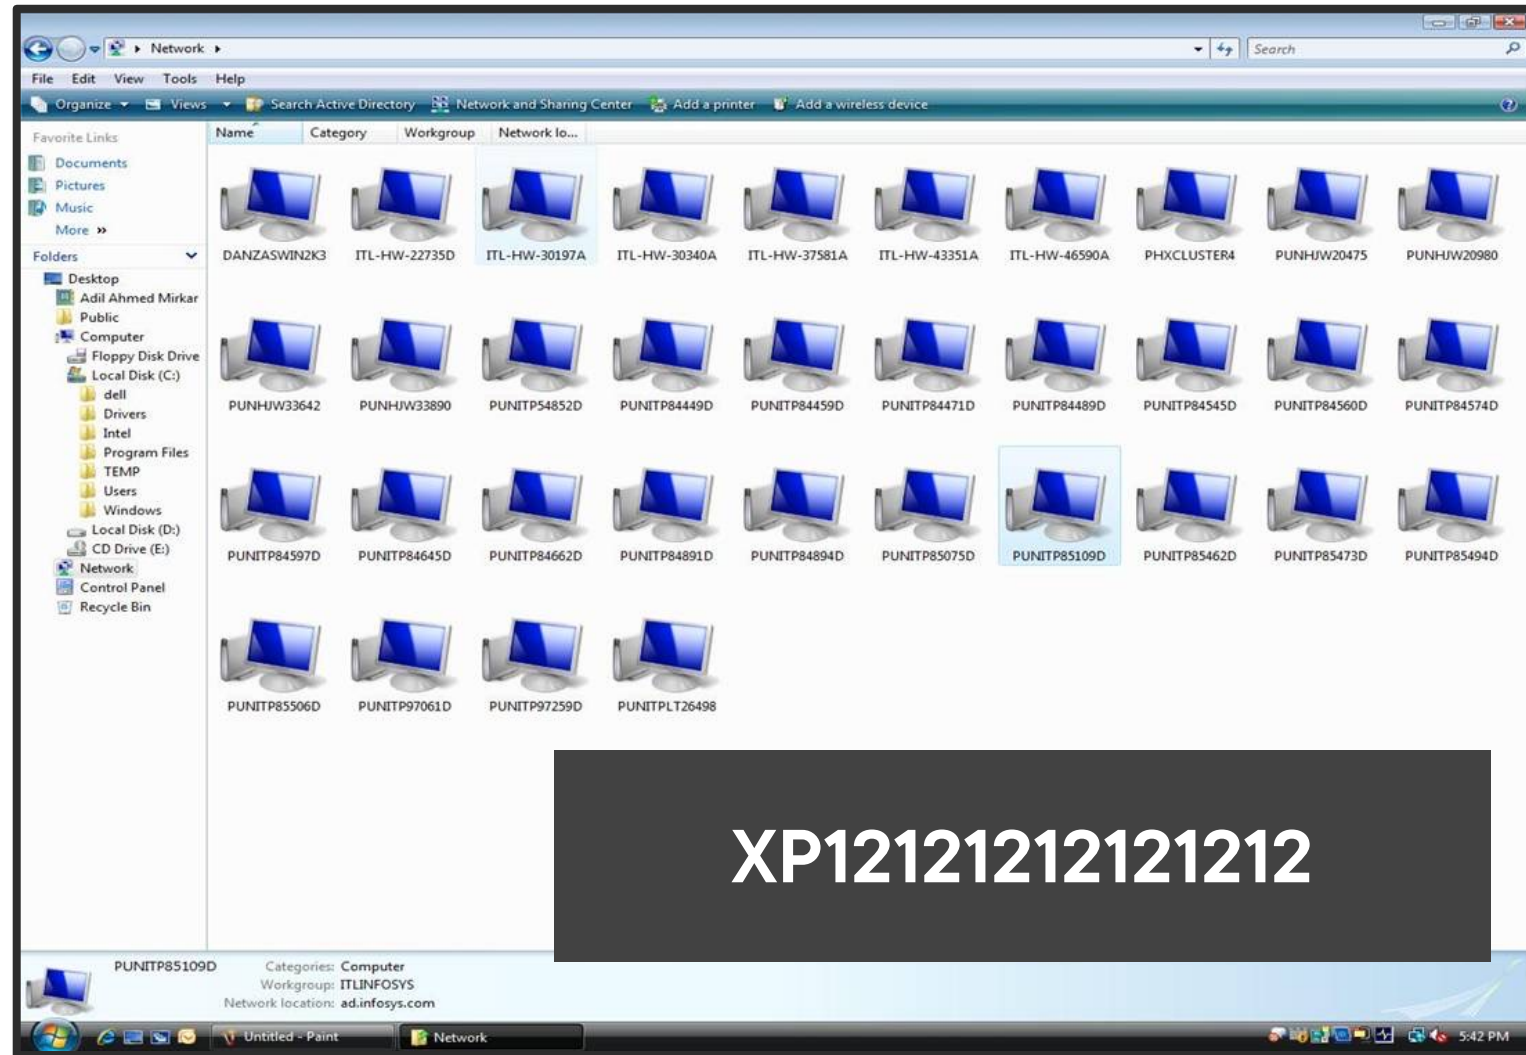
Network

Search

File Edit View Tools Help

Organize Views Search Active Directory Network and Sharing Center Add a printer Add a wireless device

Favorite Links
Documents
Pictures
Music
More »

Folders
Desktop
Adil Ahmed Mirkar
Public
Computer
Floppy Disk Drive
Local Disk (C:)
dell
Drivers
Intel
Program Files
TEMP
Users
Windows
Local Disk (D:)
CD Drive (E:)
Network
Control Panel
Recycle Bin

Name Category Workgroup Network lo...

DANZASWIN2K3
ITL-HW-22735D
ITL-HW-30197A
ITL-HW-30340A
ITL-HW-37581A
ITL-HW-43351A
ITL-HW-46590A
PHXCLUSTER4
PUNHJW20475
PUNHJW20980
PUNHJW33642
PUNHJW33890
PUNITP54852D
PUNITP84449D
PUNITP84459D
PUNITP84471D
PUNITP84489D
PUNITP84545D
PUNITP84560D
PUNITP84574D
PUNITP84597D
PUNITP84645D
PUNITP84662D
PUNITP84891D
PUNITP84894D
PUNITP85075D
PUNITP85109D
PUNITP85462D
PUNITP85473D
PUNITP85494D
PUNITP85506D
PUNITP97061D
PUNITP97259D
PUNITPLT26498

XP1212121212121212

PUNITP85109D Categories: Computer
Workgroup: ITLINFOSYS
Network location: ad.infosys.com

Untitled - Paint
Network
5:42 PM